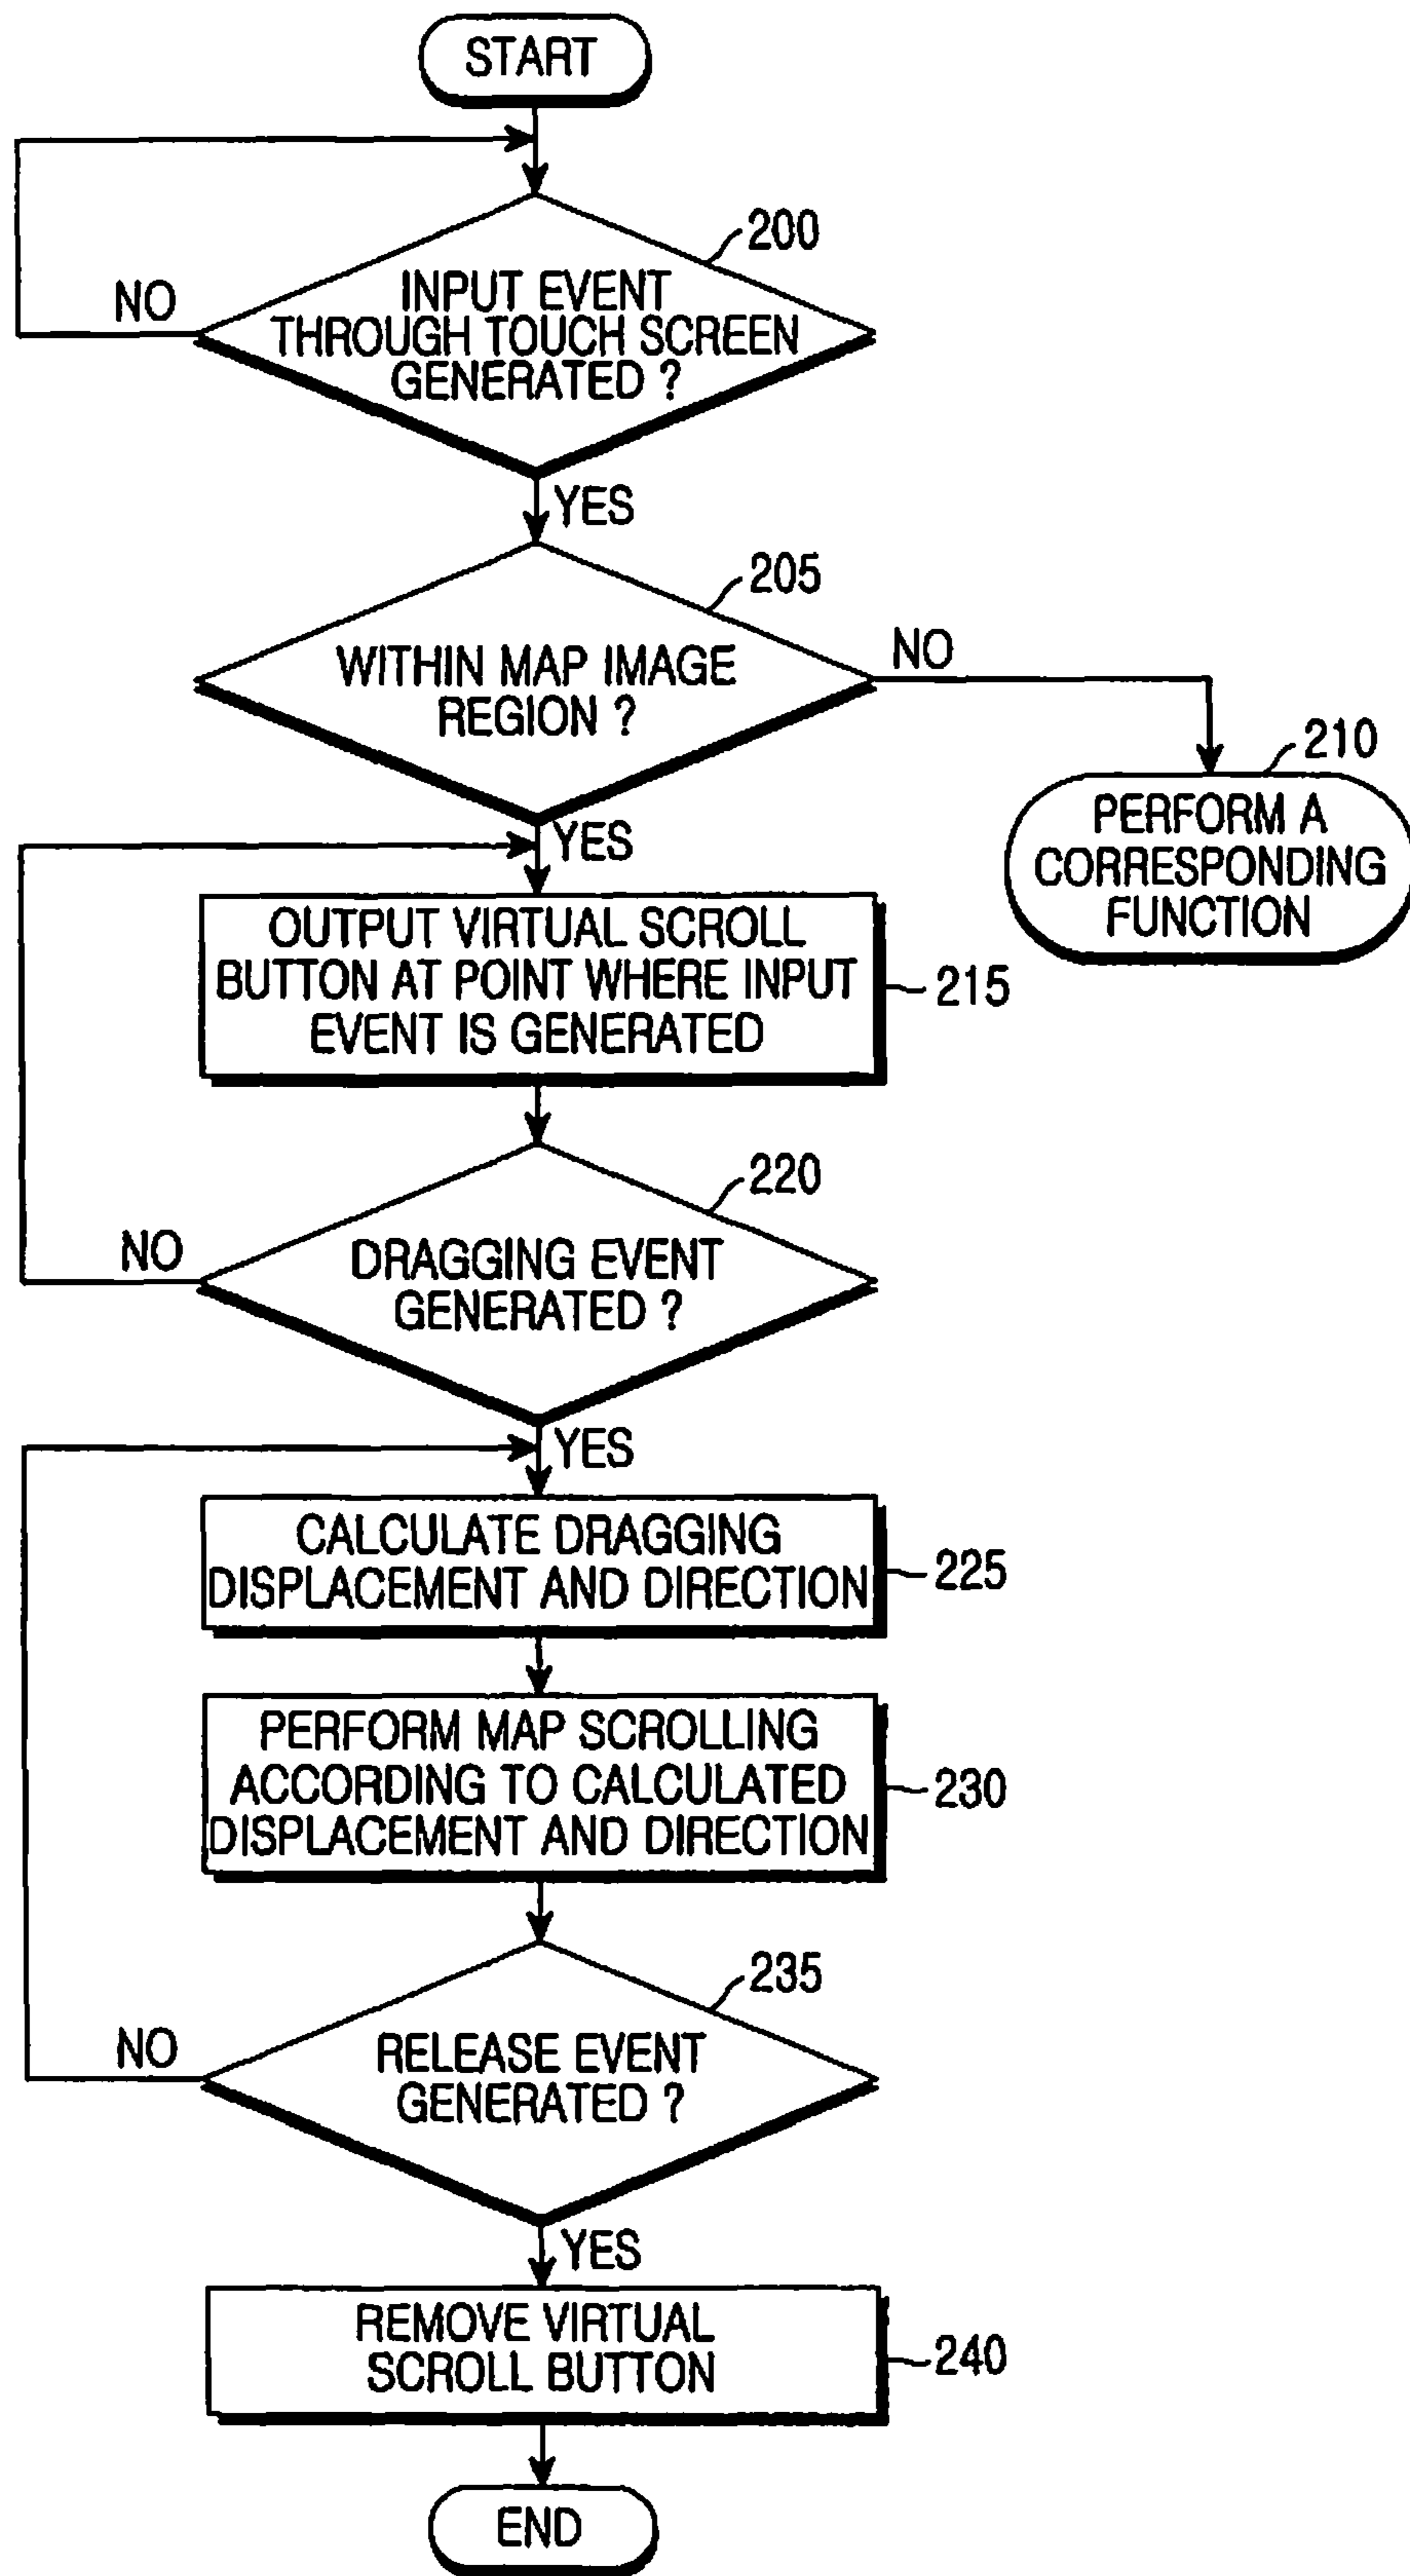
START

200

NO

INPUT EVENT THROUGH TOUCH SCREEN GENERATED ?

YES

205

WITHIN MAP IMAGE REGION ?

NO

210

PERFORM A CORRESPONDING FUNCTION

YES

OUTPUT VIRTUAL SCROLL BUTTON AT POINT WHERE INPUT EVENT IS GENERATED

215

220

NO

DRAGGING EVENT GENERATED ?

YES

CALCULATE DRAGGING DISPLACEMENT AND DIRECTION

225

PERFORM MAP SCROLLING ACCORDING TO CALCULATED DISPLACEMENT AND DIRECTION

230

235

NO

RELEASE EVENT GENERATED ?

YES

REMOVE VIRTUAL SCROLL BUTTON

240

END